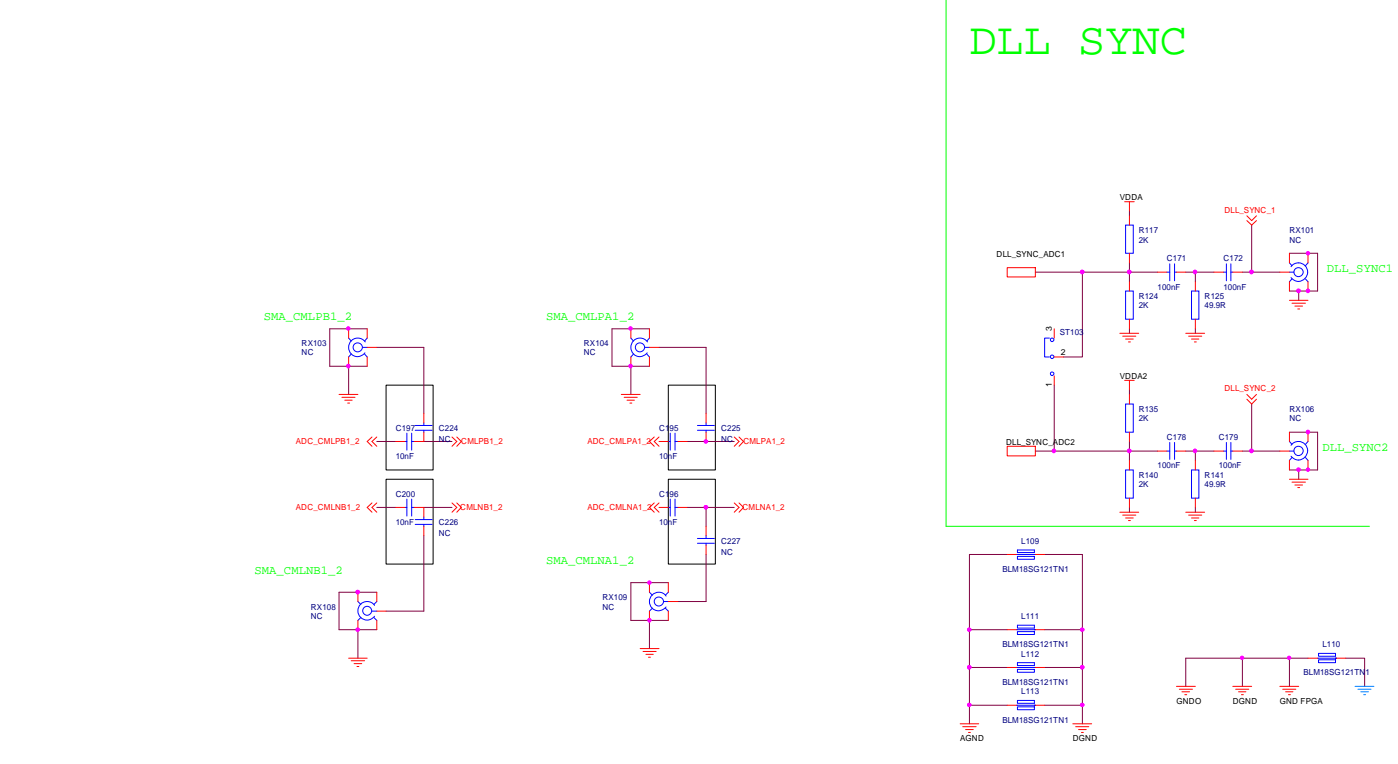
DLL SYNC

VDDA
R117
2K
DLL_SYNC_1
RX101
NC
DLL_SYNC_ADC1
C171
100nF
C172
100nF
DLL_SYNC1
R124
2K
R125
49.9R
3
ST103
2
1
VDDA2
DLL_SYNC_2
R135
2K
RX106
NC
DLL_SYNC_ADC2
C178
100nF
C179
100nF
DLL_SYNC2
R140
2K
R141
49.9R

SMA_CMLPB1_2
RX103
NC
C197
10nF
C224
NC
ADC_CMLPB1_2
CMLPB1_2
C200
10nF
C226
NC
ADC_CMLNB1_2
CMLNB1_2
SMA_CMLNB1_2
RX108
NC

SMA_CMLPA1_2
RX104
NC
C195
10nF
C225
NC
ADC_CMLPA1_2
CMLPA1_2
C196
10nF
ADC_CMLNA1_2
CMLNA1_2
C227
NC
SMA_CMLNA1_2
RX109
NC

L109
BLM18SG121TN1
L111
BLM18SG121TN1
L112
BLM18SG121TN1
L113
BLM18SG121TN1
AGND
DGND

L110
BLM18SG121TN1
GNDO
DGND
GND FPGA